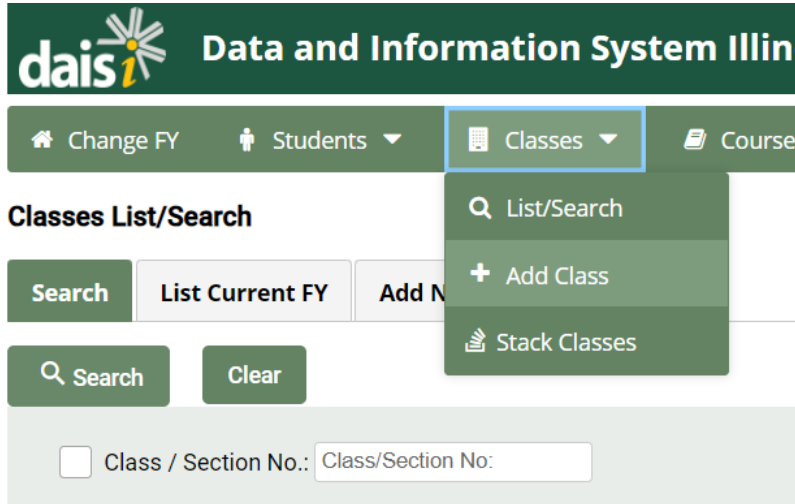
daisi Data and Information System Illin

Change FY Students Classes Course

Classes List/Search

List/Search

Add Class

Stack Classes

Search List Current FY Add N

Search Clear

Class / Section No.: Class/Section No: